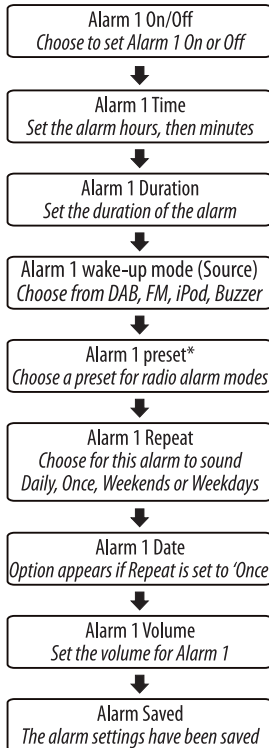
Alarm 1 On/Off
Choose to set Alarm 1 On or Off

Alarm 1 Time
Set the alarm hours, then minutes

Alarm 1 Duration
Set the duration of the alarm

Alarm 1 wake-up mode (Source)
Choose from DAB, FM, iPod, Buzzer

Alarm 1 preset*
Choose a preset for radio alarm modes

Alarm 1 Repeat
Choose for this alarm to sound Daily, Once, Weekends or Weekdays

Alarm 1 Date
Option appears if Repeat is set to 'Once

Alarm 1 Volume
Set the volume for Alarm 1

Alarm Saved
The alarm settings have been saved